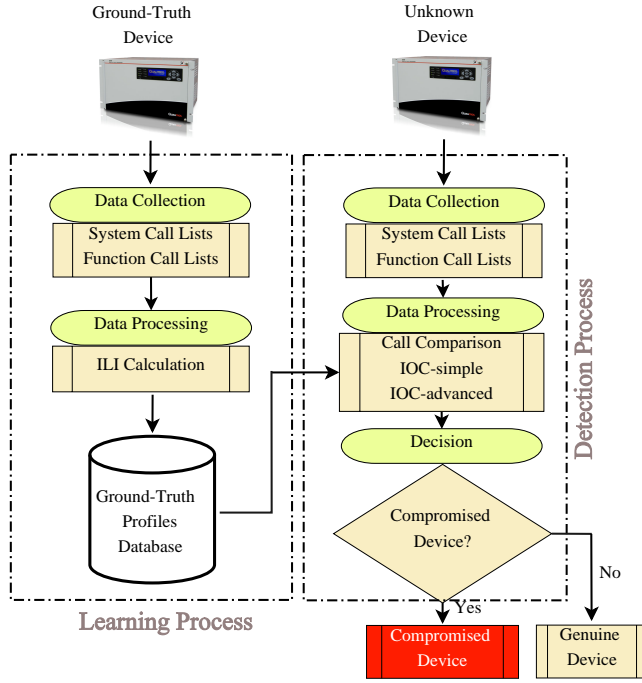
Ground-Truth Device

Unknown Device

Data Collection

System Call Lists
Function Call Lists

Data Processing

ILI Calculation

Ground-Truth Profiles Database

Learning Process

Data Collection

System Call Lists
Function Call Lists

Data Processing

Call Comparison
IOC-simple
IOC-advanced

Decision

Compromised Device?

Detection Process

No

Yes

Compromised Device

Genuine Device